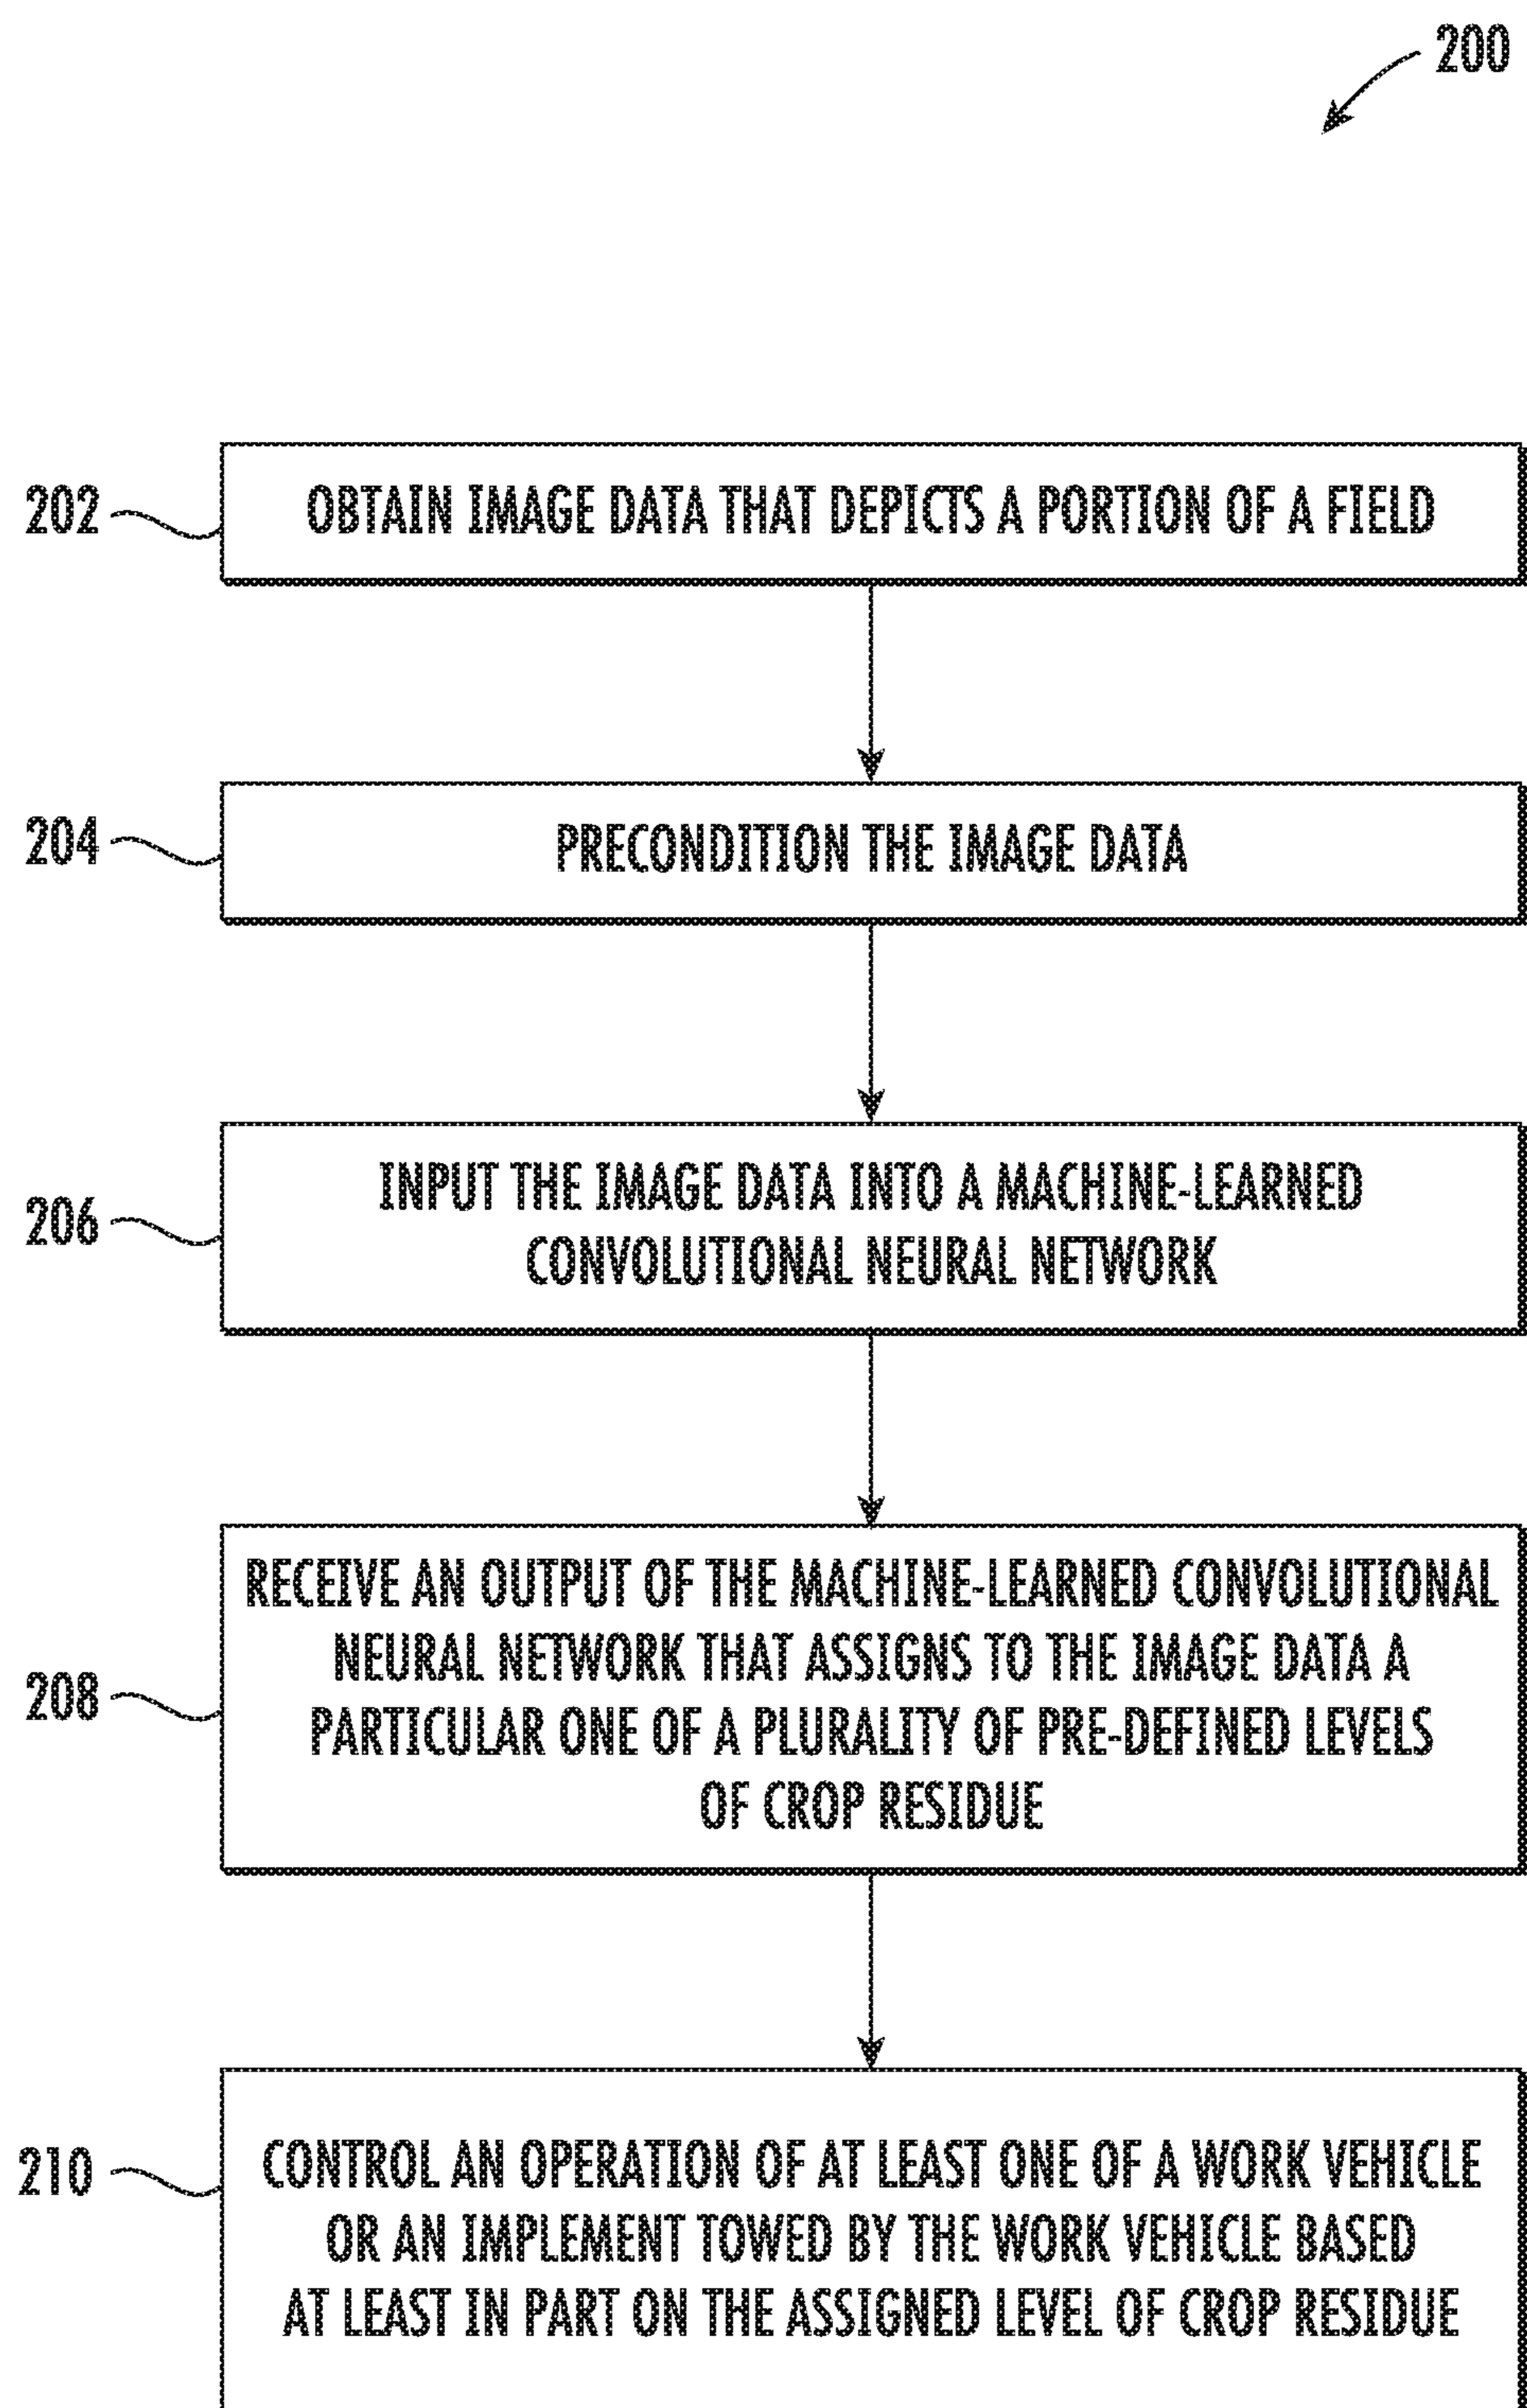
200

202 OBTAIN IMAGE DATA THAT DEPICTS A PORTION OF A FIELD

204 PRECONDITION THE IMAGE DATA

206 INPUT THE IMAGE DATA INTO A MACHINE-LEARNED CONVOLUTIONAL NEURAL NETWORK

208 RECEIVE AN OUTPUT OF THE MACHINE-LEARNED CONVOLUTIONAL NEURAL NETWORK THAT ASSIGNS TO THE IMAGE DATA A PARTICULAR ONE OF A PLURALITY OF PRE-DEFINED LEVELS OF CROP RESIDUE

210 CONTROL AN OPERATION OF AT LEAST ONE OF A WORK VEHICLE OR AN IMPLEMENT TOWED BY THE WORK VEHICLE BASED AT LEAST IN PART ON THE ASSIGNED LEVEL OF CROP RESIDUE